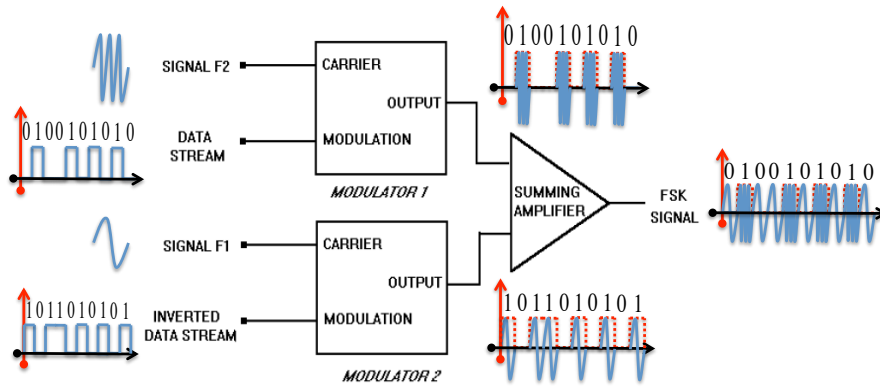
0 1 0 0 1 0 1 0 1 0

SIGNAL F2

CARRIER

OUTPUT

0 1 0 0 1 0 1 0 1 0

DATA STREAM

MODULATION

MODULATOR 1

SUMMING AMPLIFIER

FSK SIGNAL

0 1 0 0 1 0 1 0 1 0

SIGNAL F1

CARRIER

OUTPUT

1 0 1 1 0 1 0 1 0 1

INVERTED DATA STREAM

MODULATION

1 0 1 1 0 1 0 1 0 1

MODULATOR 2